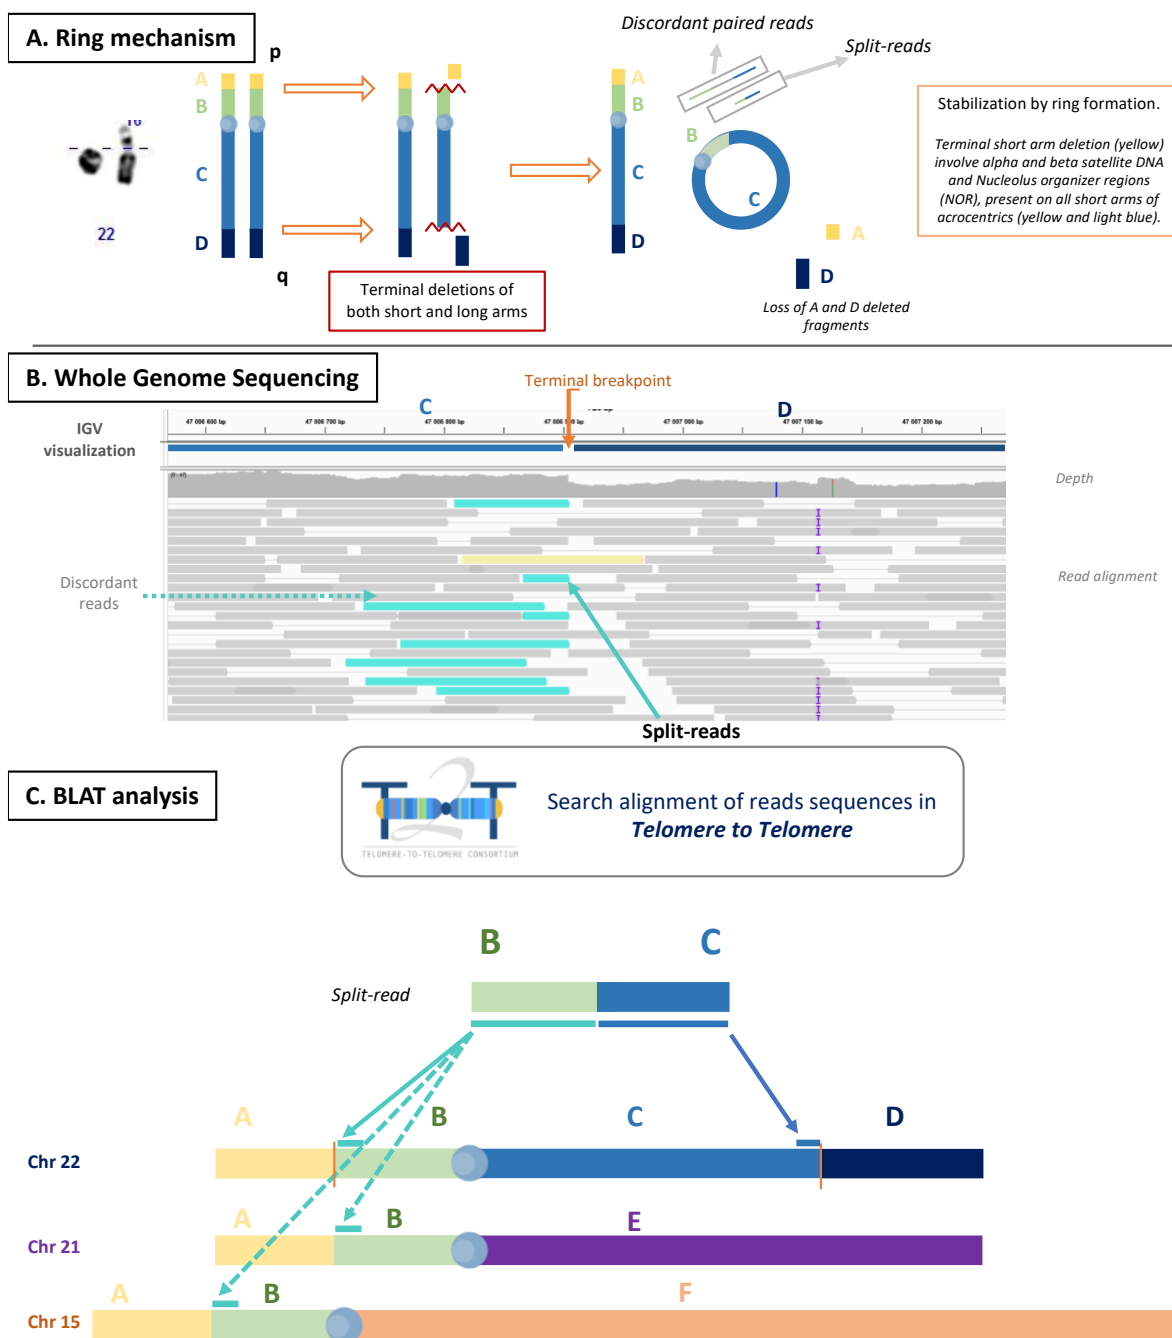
A. Ring mechanism

16

22

p

q

A
B
C
D

Terminal deletions of both short and long arms

A
B
C
D

Discordant paired reads

Split-reads

B

C

A

D

Loss of A and D deleted fragments

Stabilization by ring formation.

Terminal short arm deletion (yellow) involve alpha and beta satellite DNA and Nucleolus organizer regions (NOR), present on all short arms of acrocentrics (yellow and light blue).

B. Whole Genome Sequencing

IGV visualization

Terminal breakpoint

C

D

47 006 600 bp
47 006 700 bp
47 006 800 bp
47 006 900 bp
47 007 000 bp
47 007 100 bp
47 007 200 bp

Depth

Read alignment

Discordant reads

Split-reads

C. BLAT analysis

TELOMERE-TO-TELOMERE CONSORTIUM

Search alignment of reads sequences in *Telomere to Telomere*

B
C

Split-read

A
B
C
D

Chr 22

A
B
E

Chr 21

A
B
F

Chr 15